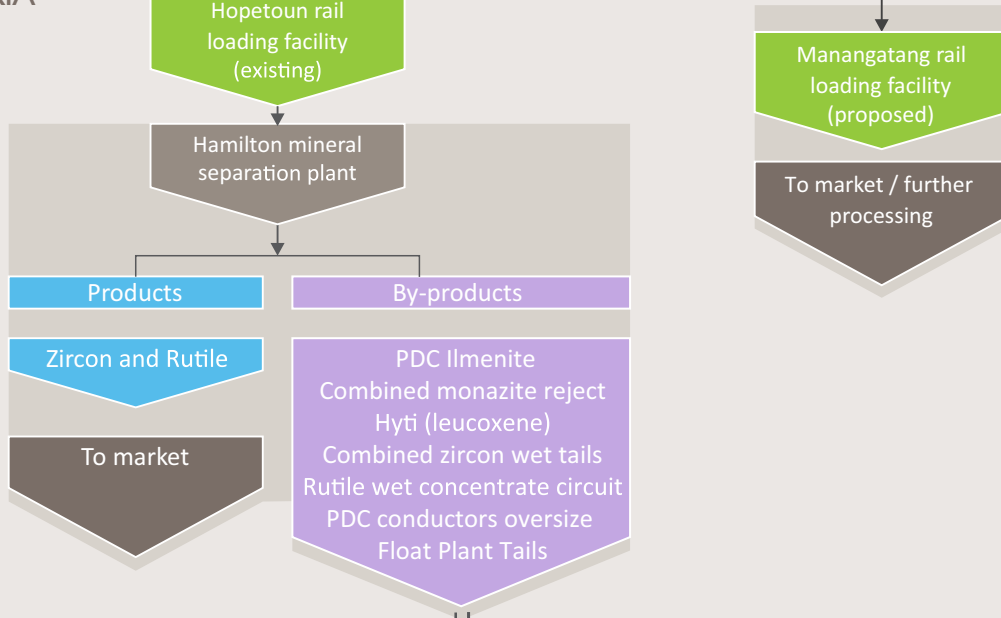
Hopetoun rail loading facility (existing)

Hamilton mineral separation plant

Products

By-products

Zircon and Rutile

To market

PDC Ilmenite
Combined monazite reject
Hyti (leucoxene)
Combined zircon wet tails
Rutile wet concentrate circuit
PDC conductors oversize
Float Plant Tails

Manangatang rail loading facility (proposed)

To market / further processing